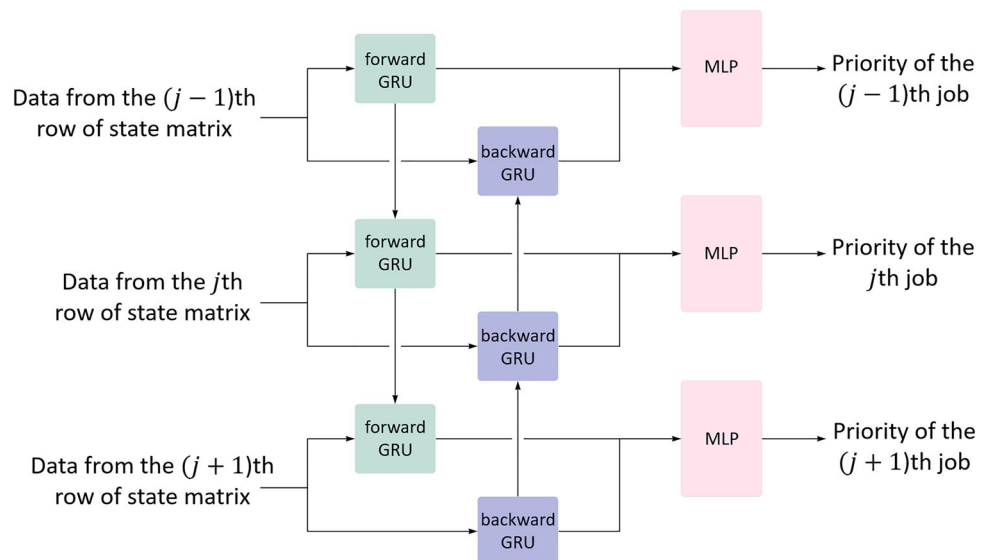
Data from the $(j-1)$th row of state matrix

forward GRU

backward GRU

MLP

Priority of the $(j-1)$th job

Data from the $j$th row of state matrix

forward GRU

backward GRU

MLP

Priority of the $j$th job

Data from the $(j+1)$th row of state matrix

forward GRU

backward GRU

MLP

Priority of the $(j+1)$th job